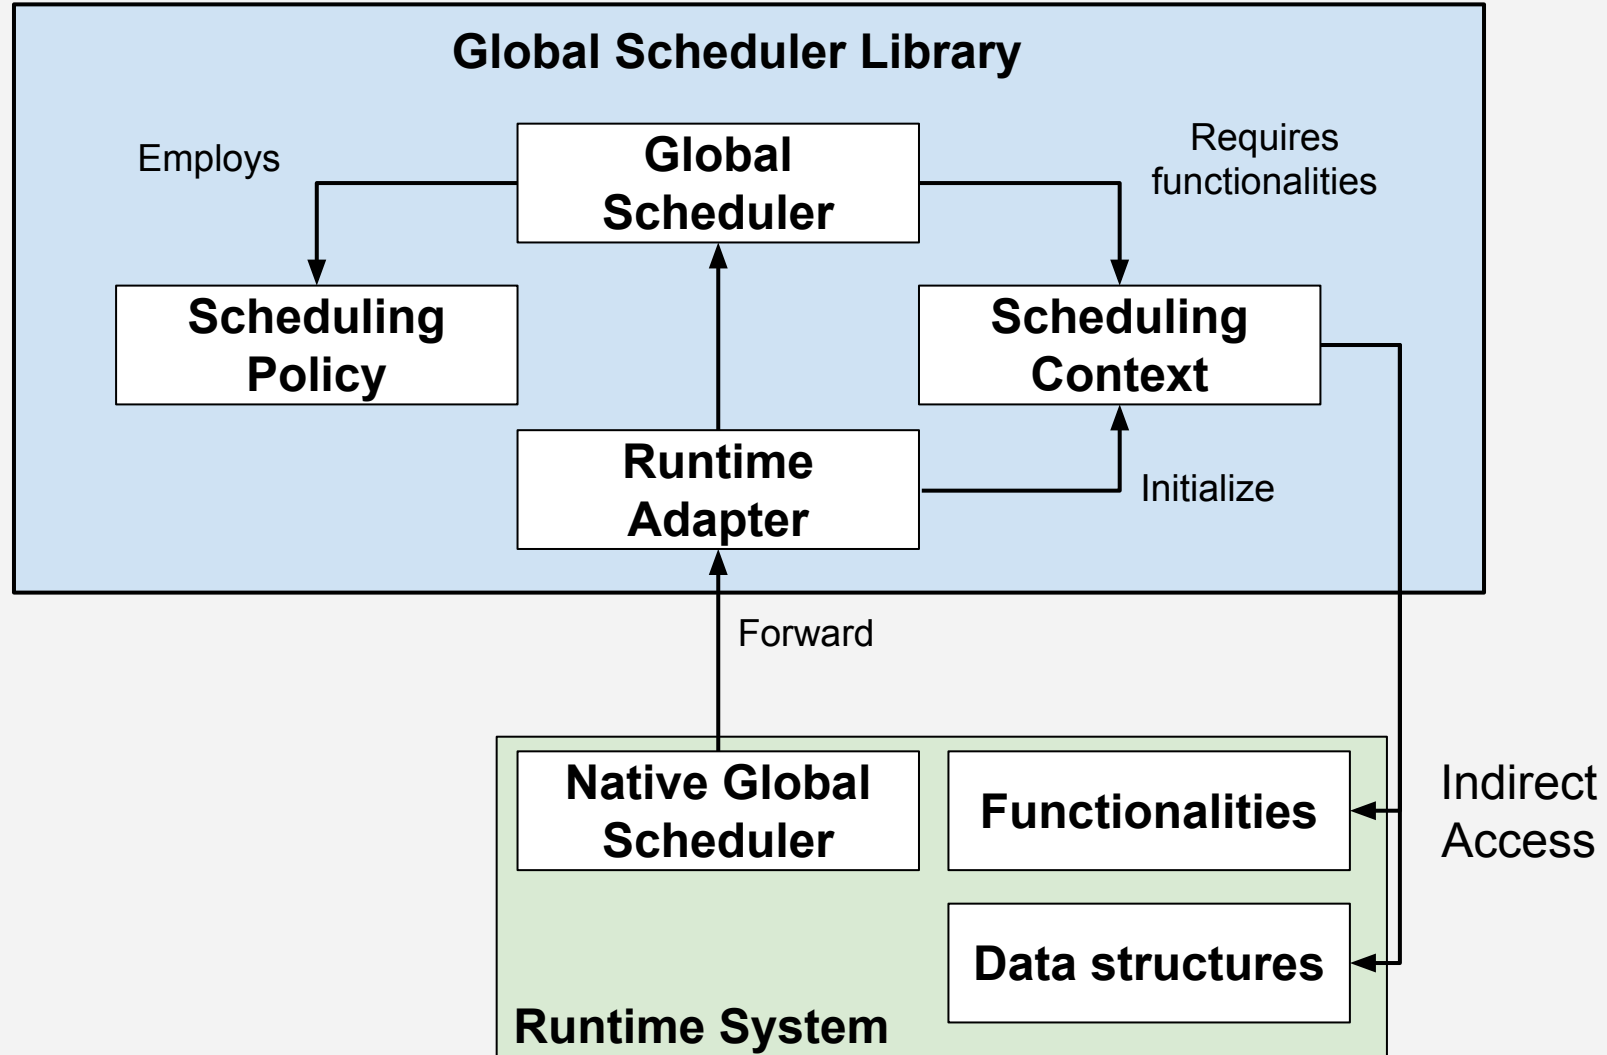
Global Scheduler Library

Employs

Global Scheduler

Requires functionalities

Scheduling Policy

Scheduling Context

Runtime Adapter

Initialize

Forward

Native Global Scheduler

Functionalities

Indirect Access

Data structures

Runtime System